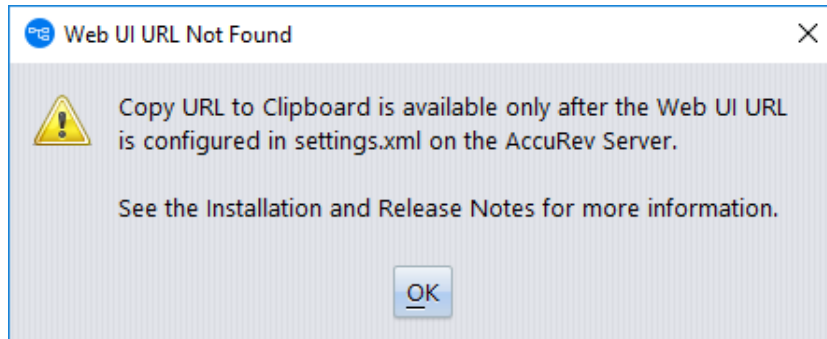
Web UI URL Not Found

Copy URL to Clipboard is available only after the Web UI URL is configured in settings.xml on the AccuRev Server.

See the Installation and Release Notes for more information.

OK